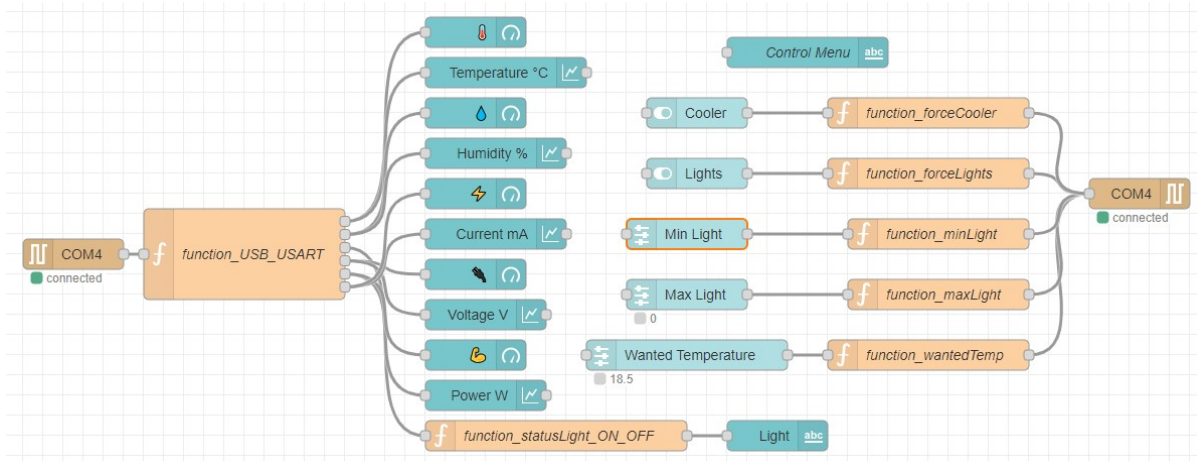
COM4
connected

function_USB_USART

Temperature °C

Humidity %

Current mA

Voltage V

Power W

function_statusLight_ON_OFF

Light abc

Control Menu abc

Cooler

function_forceCooler

Lights

function_forceLights

Min Light

function_minLight

Max Light
0

function_maxLight

Wanted Temperature
18.5

function_wantedTemp

COM4
connected